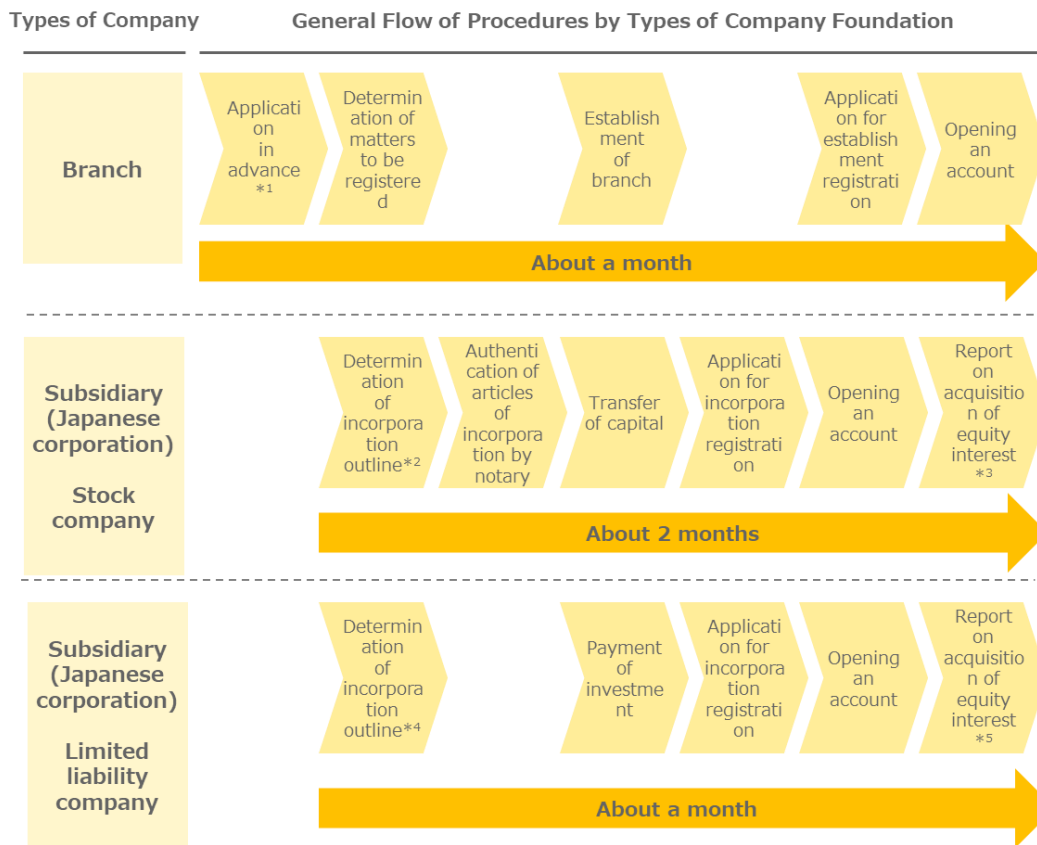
Types of Company

General Flow of Procedures by Types of Company Foundation

Branch

Application in advance *1

Determination of matters to be registered

Establishment of branch

Application for establishment registration

Opening an account

About a month

Subsidiary (Japanese corporation)

Stock company

Determination of incorporation outline*2

Authentication of articles of incorporation by notary

Transfer of capital

Application for incorporation registration

Opening an account

Report on acquisition of equity interest *3

About 2 months

Subsidiary (Japanese corporation)

Limited liability company

Determination of incorporation outline*4

Payment of investment

Application for incorporation registration

Opening an account

Report on acquisition of equity interest *5

About a month